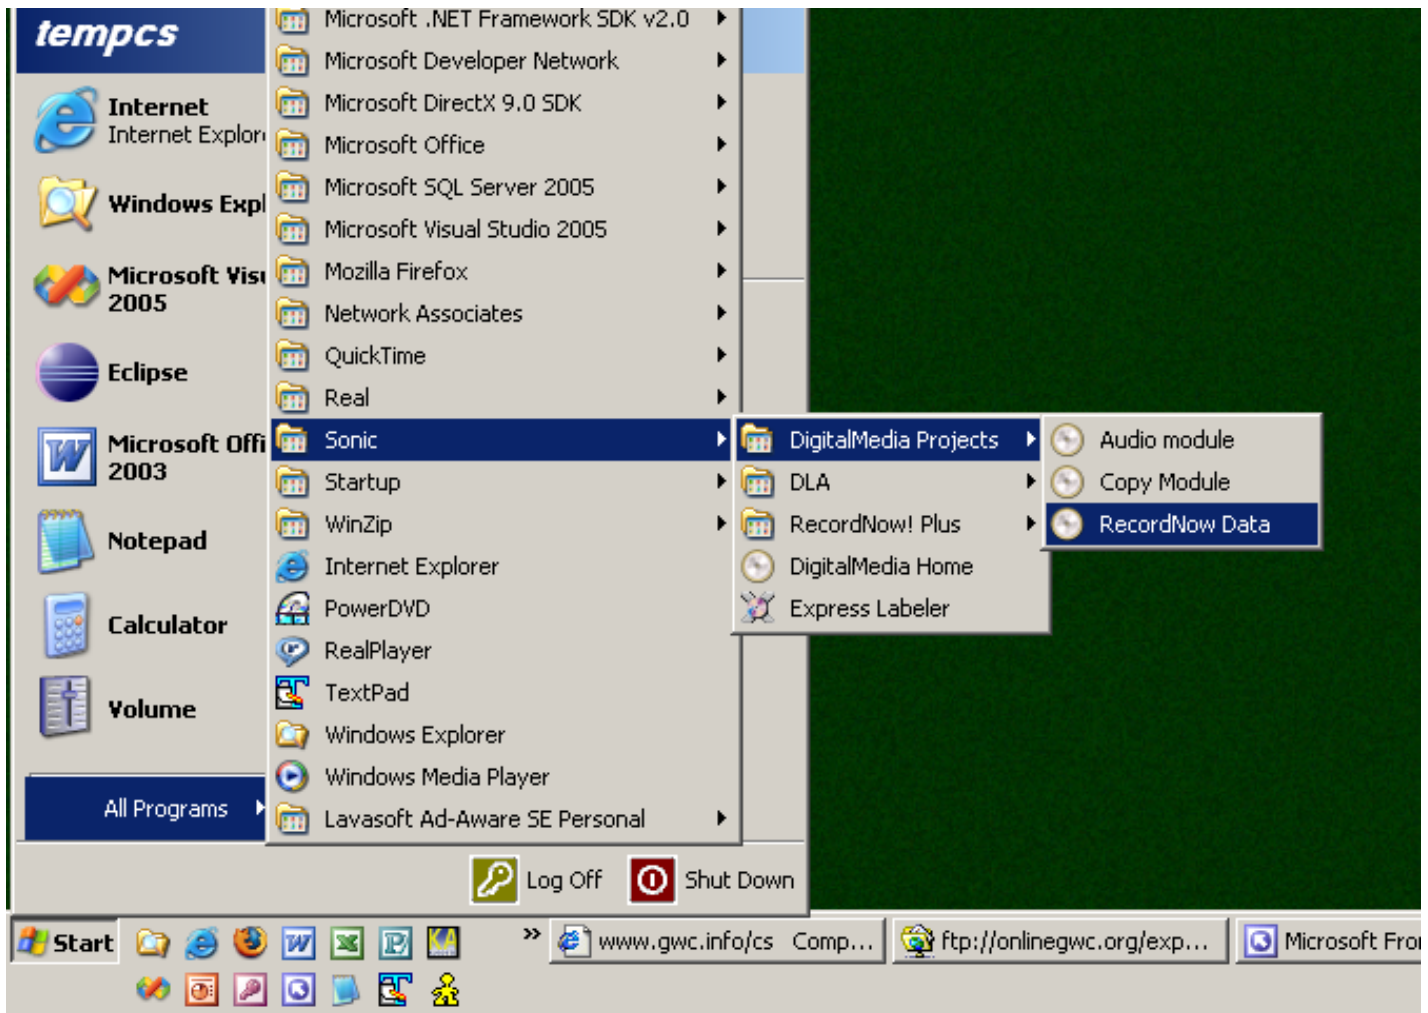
tempcs

Internet
Internet Explor

Windows Expl

Microsoft Visu
2005

Eclipse

Microsoft Offi
2003

Notepad

Calculator

Volume

All Programs

Microsoft .NET Framework SDK v2.0
Microsoft Developer Network
Microsoft DirectX 9.0 SDK
Microsoft Office
Microsoft SQL Server 2005
Microsoft Visual Studio 2005
Mozilla Firefox
Network Associates
QuickTime
Real
Sonic
Startup
WinZip
Internet Explorer
PowerDVD
RealPlayer
TextPad
Windows Explorer
Windows Media Player
Lavasoft Ad-Aware SE Personal

DigitalMedia Projects
DLA
RecordNow! Plus
DigitalMedia Home
Express Labeler

Audio module
Copy Module
RecordNow Data

Log Off
Shut Down

Start
»
www.gwc.info/cs Comp...
ftp://onlinegwc.org/exp...
Microsoft Fro